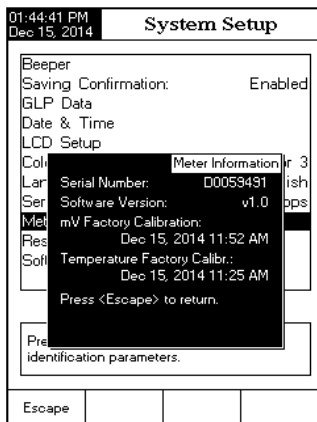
01:44:41 PM
Dec 15, 2014

System Setup

Beeper
Saving Confirmation: Enabled
GLP Data
Date & Time
LCD Setup
Col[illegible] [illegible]r 3
Lar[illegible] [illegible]ish
Ser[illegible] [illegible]bps
Met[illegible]
Res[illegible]
Soft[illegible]

Meter Information
Serial Number: D0059491
Software Version: v1.0
mV Factory Calibration:
Dec 15, 2014 11:52 AM
Temperature Factory Calibr.:
Dec 15, 2014 11:25 AM
Press <Escape> to return.

Pre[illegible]
identification parameters.

Escape